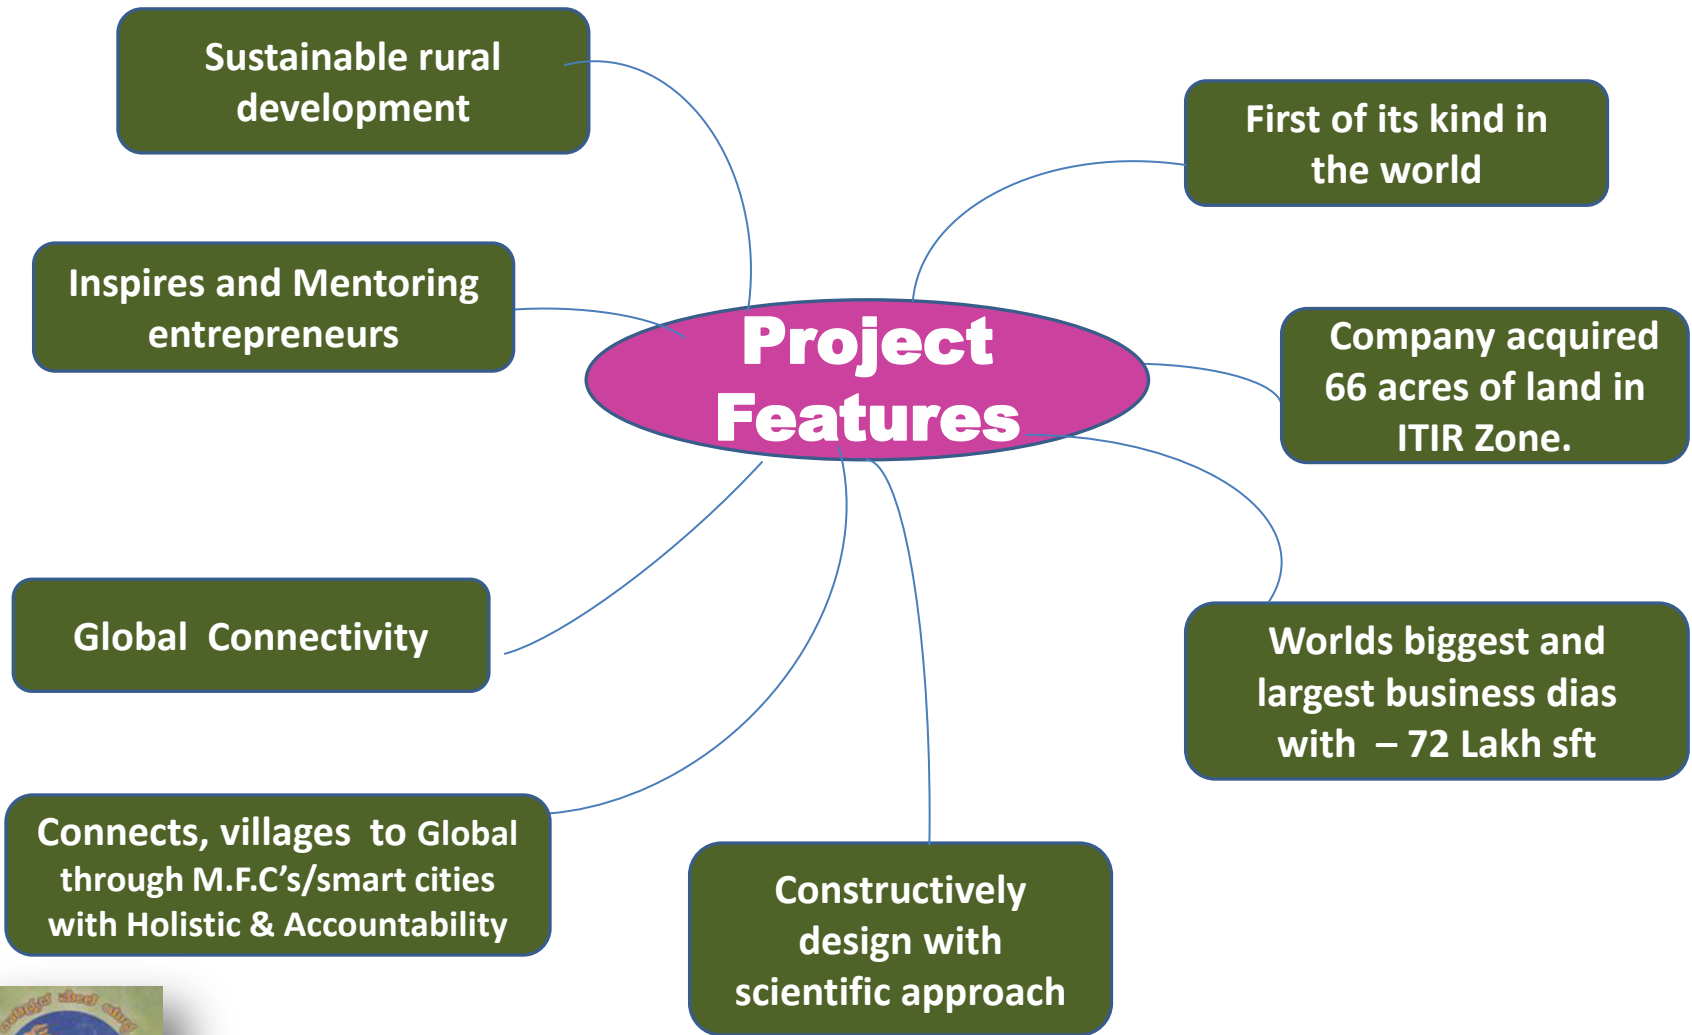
Project Features

Sustainable rural development

First of its kind in the world

Inspires and Mentoring entrepreneurs

Company acquired 66 acres of land in ITIR Zone.

Global Connectivity

Worlds biggest and largest business dias with – 72 Lakh sft

Connects, villages to Global through M.F.C's/smart cities with Holistic & Accountability

Constructively design with scientific approach

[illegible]